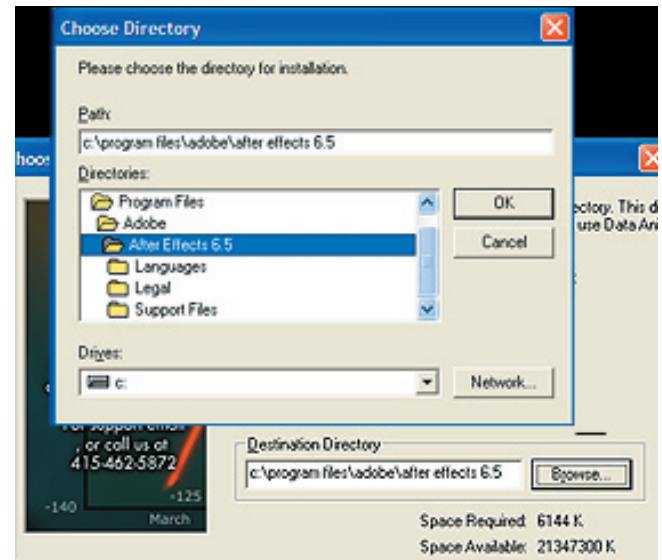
Choose Directory

Please choose the directory for installation.

Path:

c:\program files\adobe\after effects 6.5

Directories:

Program Files
Adobe
After Effects 6.5
Languages
Legal
Support Files

OK

Cancel

Drives:

c:

Network...

hoos

ectory. This d
use Data Ar

For support email
, or call us at
415-462-5872

-140
-125
March

Destination Directory

c:\program files\adobe\after effects 6.5

Browse...

Space Required: 6144 K
Space Available: 21347300 K